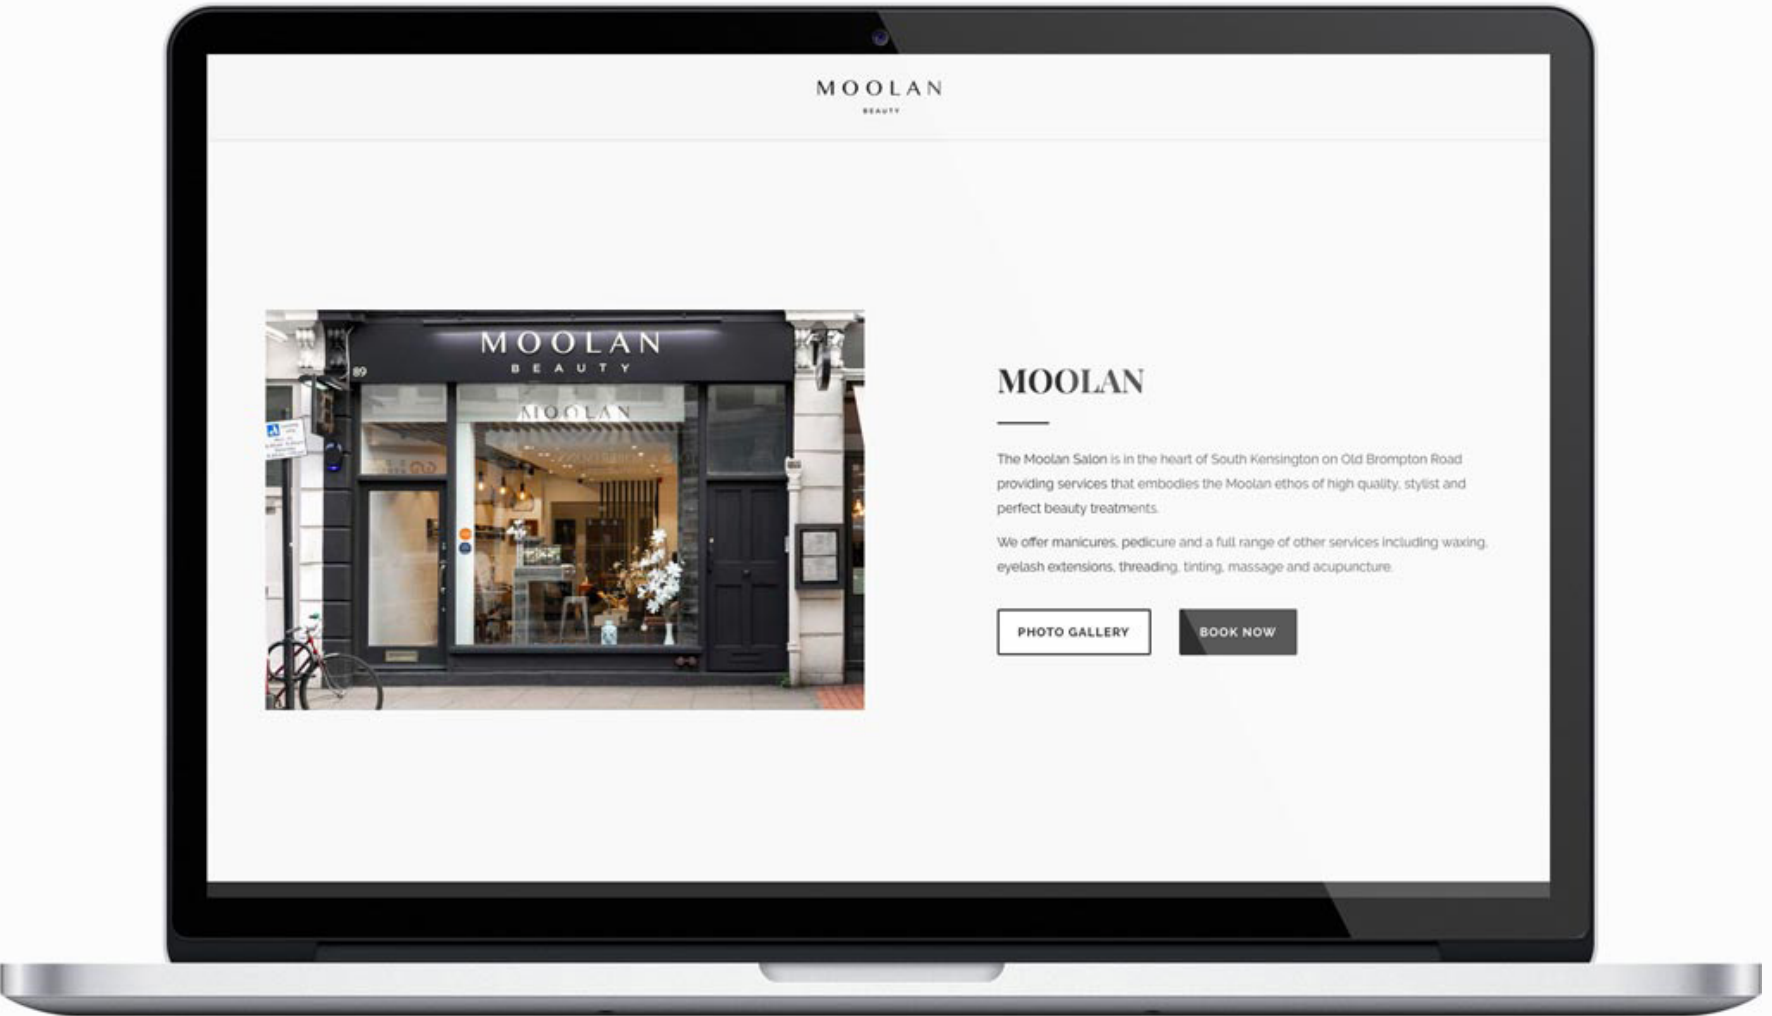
MOOLAN
BEAUTY

MOOLAN
BEAUTY
89
MOOLAN

MOOLAN

The Moolan Salon is in the heart of South Kensington on Old Brompton Road providing services that embodies the Moolan ethos of high quality, stylist and perfect beauty treatments.

We offer manicures, pedicure and a full range of other services including waxing, eyelash extensions, threading, tinting, massage and acupuncture.

PHOTO GALLERY

BOOK NOW